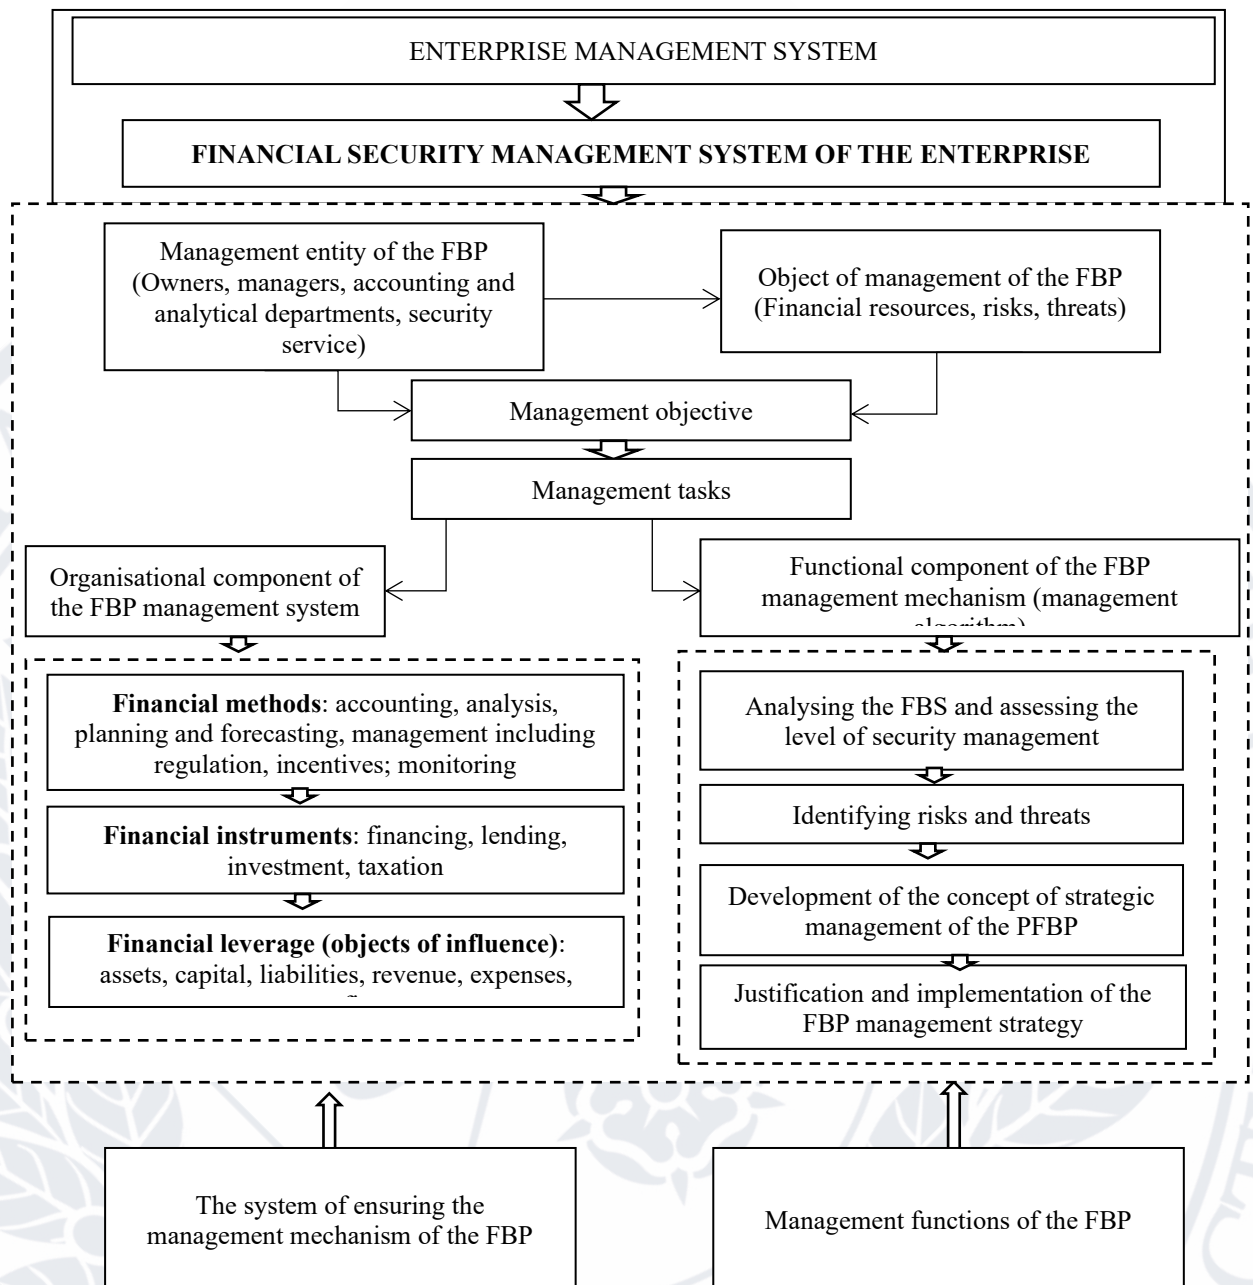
ENTERPRISE MANAGEMENT SYSTEM

**FINANCIAL SECURITY MANAGEMENT SYSTEM OF THE ENTERPRISE**

Management entity of the FBP (Owners, managers, accounting and analytical departments, security service)

Object of management of the FBP (Financial resources, risks, threats)

Management objective

Management tasks

Organisational component of the FBP management system

Functional component of the FBP management mechanism (management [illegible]

**Financial methods**: accounting, analysis, planning and forecasting, management including regulation, incentives; monitoring

**Financial instruments**: financing, lending, investment, taxation

**Financial leverage (objects of influence)**: assets, capital, liabilities, revenue, expenses, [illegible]

Analysing the FBS and assessing the level of security management

Identifying risks and threats

Development of the concept of strategic management of the PFBP

Justification and implementation of the FBP management strategy

The system of ensuring the management mechanism of the FBP

Management functions of the FBP